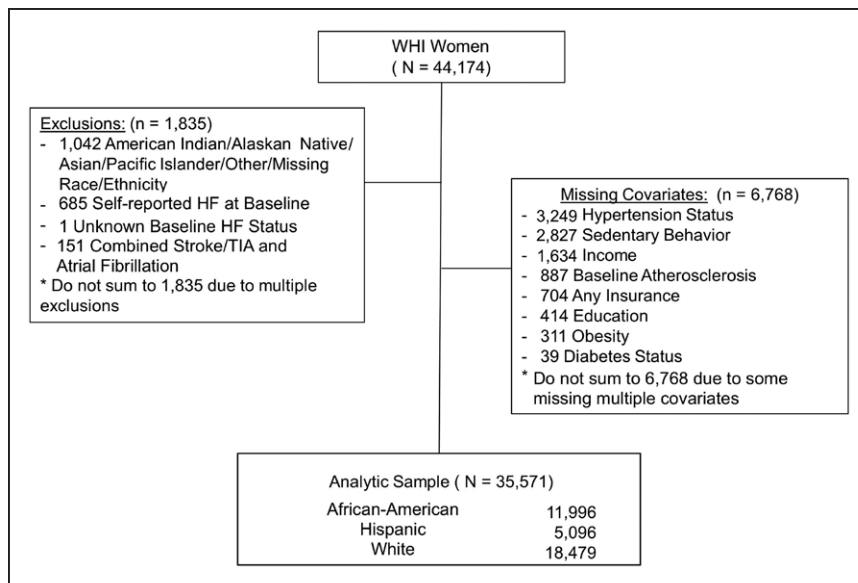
WHI Women
( N = 44,174)

Exclusions: (n = 1,835)
- 1,042 American Indian/Alaskan Native/ Asian/Pacific Islander/Other/Missing Race/Ethnicity
- 685 Self-reported HF at Baseline
- 1 Unknown Baseline HF Status
- 151 Combined Stroke/TIA and Atrial Fibrillation
* Do not sum to 1,835 due to multiple exclusions

Missing Covariates: (n = 6,768)
- 3,249 Hypertension Status
- 2,827 Sedentary Behavior
- 1,634 Income
- 887 Baseline Atherosclerosis
- 704 Any Insurance
- 414 Education
- 311 Obesity
- 39 Diabetes Status
* Do not sum to 6,768 due to some missing multiple covariates

Analytic Sample ( N = 35,571)

| | |
|---|---|
| African-American | 11,996 |
| Hispanic | 5,096 |
| White | 18,479 |